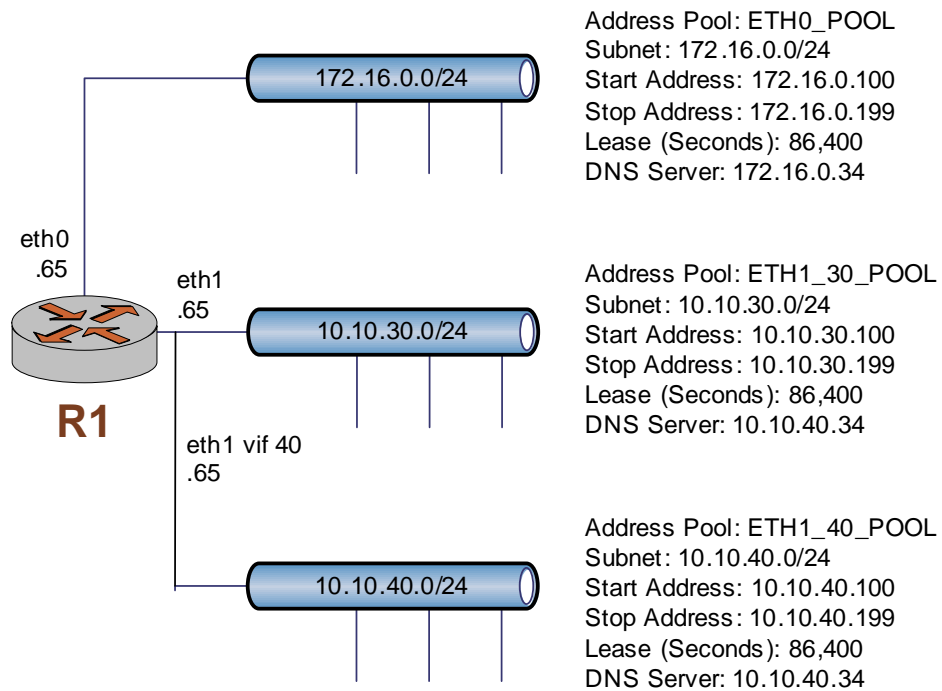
172.16.0.0/24

Address Pool: ETH0_POOL
Subnet: 172.16.0.0/24
Start Address: 172.16.0.100
Stop Address: 172.16.0.199
Lease (Seconds): 86,400
DNS Server: 172.16.0.34

eth0
.65

eth1
.65

R1

10.10.30.0/24

Address Pool: ETH1_30_POOL
Subnet: 10.10.30.0/24
Start Address: 10.10.30.100
Stop Address: 10.10.30.199
Lease (Seconds): 86,400
DNS Server: 10.10.40.34

eth1 vif 40
.65

10.10.40.0/24

Address Pool: ETH1_40_POOL
Subnet: 10.10.40.0/24
Start Address: 10.10.40.100
Stop Address: 10.10.40.199
Lease (Seconds): 86,400
DNS Server: 10.10.40.34